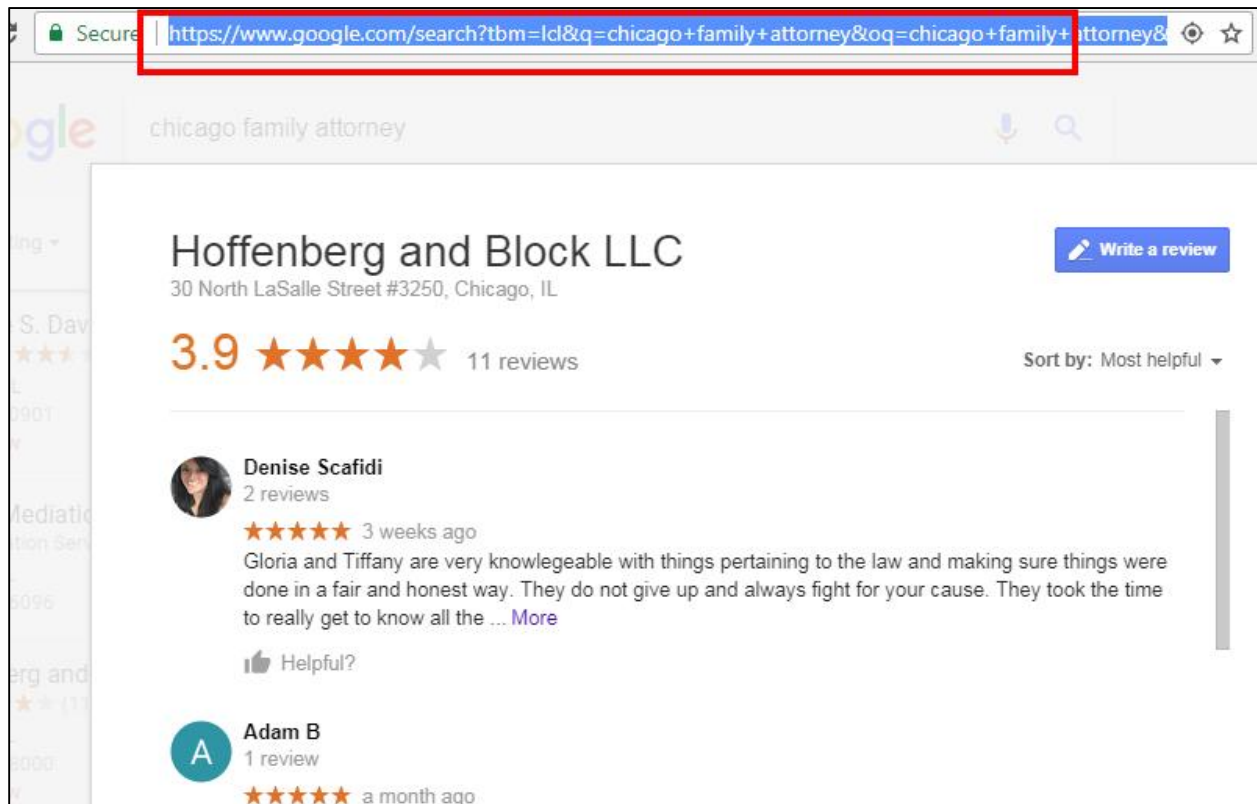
Secure https://www.google.com/search?tbm=lcl&q=chicago+family+attorney&oq=chicago+family+attorney&

gle chicago family attorney

Hoffenberg and Block LLC
30 North LaSalle Street #3250, Chicago, IL

Write a review

3.9 ★★★★★ 11 reviews

Sort by: Most helpful

Denise Scafidi
2 reviews
★★★★★ 3 weeks ago
Gloria and Tiffany are very knowlegeable with things pertaining to the law and making sure things were done in a fair and honest way. They do not give up and always fight for your cause. They took the time to really get to know all the ... More

Helpful?

A
Adam B
1 review
★★★★★ a month ago

S. Dav
Mediatio
tion Serv
erg and
0901
5096
8000